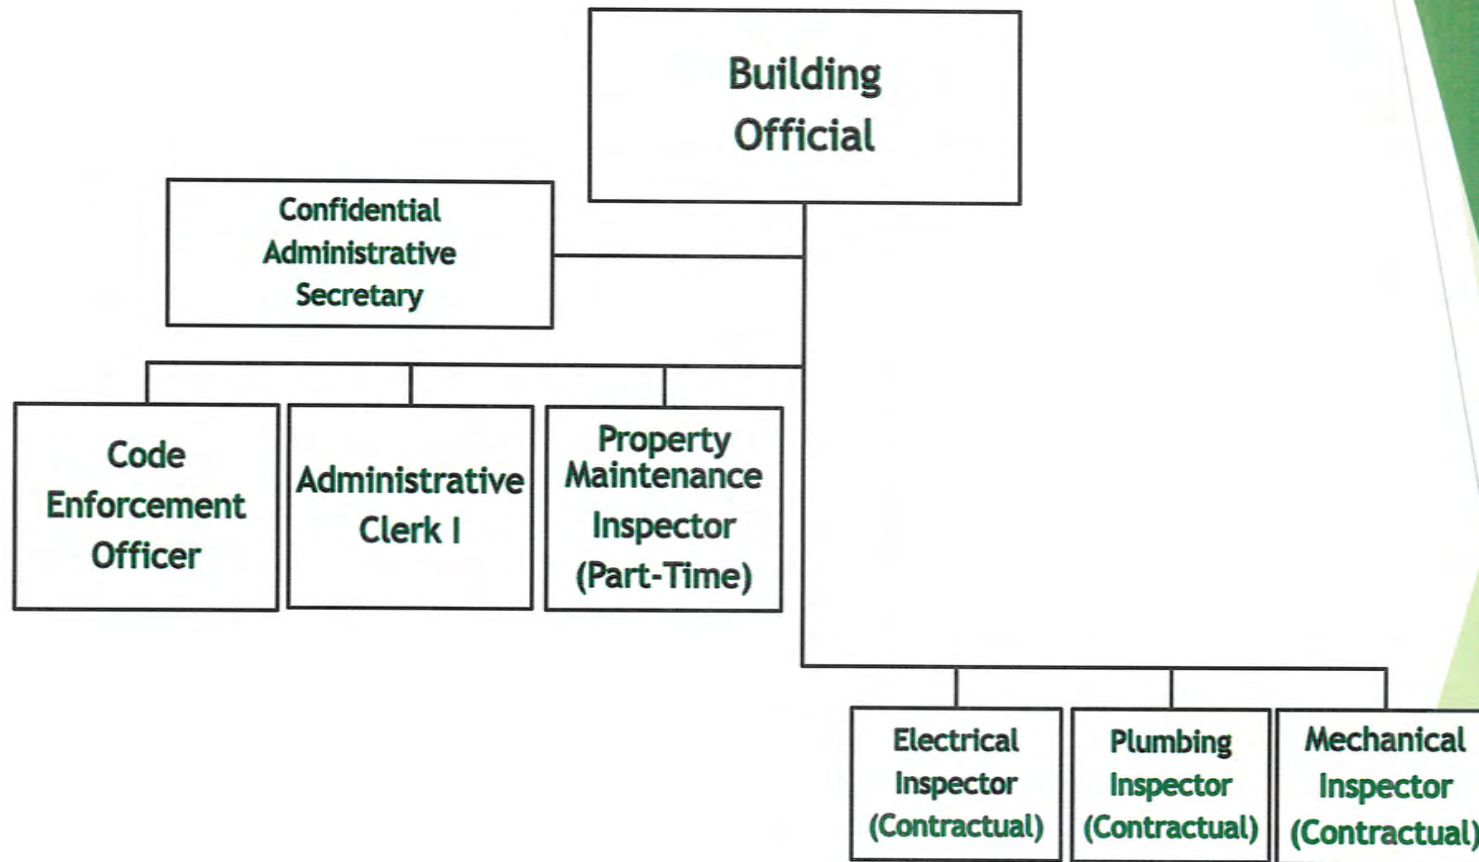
Building Official

Confidential Administrative Secretary

Code Enforcement Officer

Administrative Clerk I

Property Maintenance Inspector (Part-Time)

Electrical Inspector (Contractual)

Plumbing Inspector (Contractual)

Mechanical Inspector (Contractual)